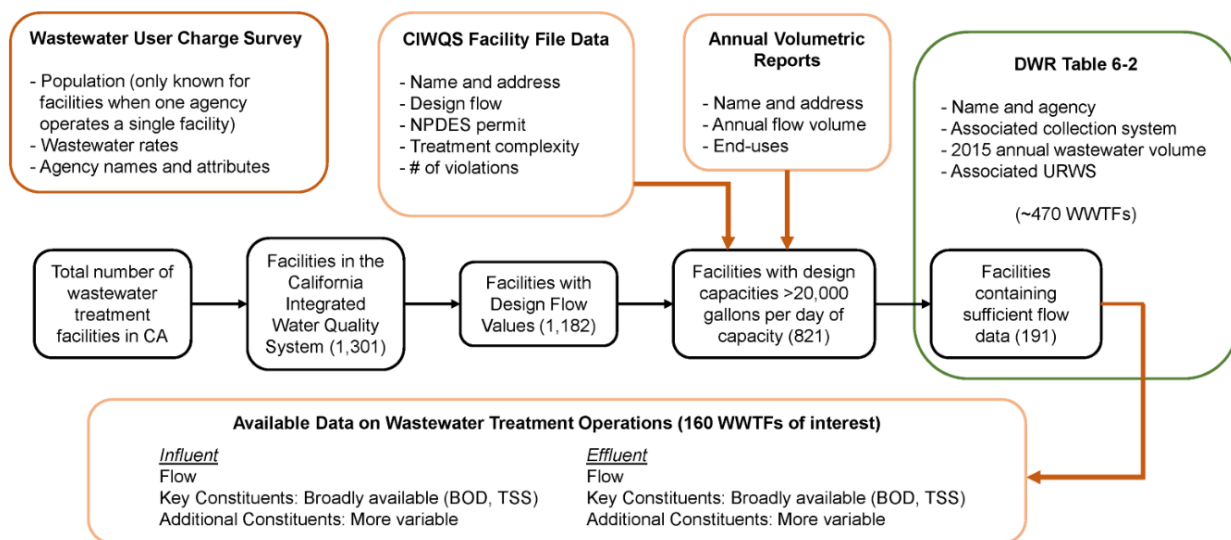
Wastewater User Charge Survey

- Population (only known for facilities when one agency operates a single facility)
- Wastewater rates
- Agency names and attributes

CIWQS Facility File Data

- Name and address
- Design flow
- NPDES permit
- Treatment complexity
- # of violations

Annual Volumetric Reports

- Name and address
- Annual flow volume
- End-uses

DWR Table 6-2

- Name and agency
- Associated collection system
- 2015 annual wastewater volume
- Associated URWS

(~470 WWTFs)

Total number of wastewater treatment facilities in CA

Facilities in the California Integrated Water Quality System (1,301)

Facilities with Design Flow Values (1,182)

Facilities with design capacities >20,000 gallons per day of capacity (821)

Facilities containing sufficient flow data (191)

Available Data on Wastewater Treatment Operations (160 WWTFs of interest)

Influent
Flow
Key Constituents: Broadly available (BOD, TSS)
Additional Constituents: More variable

Effluent
Flow
Key Constituents: Broadly available (BOD, TSS)
Additional Constituents: More variable